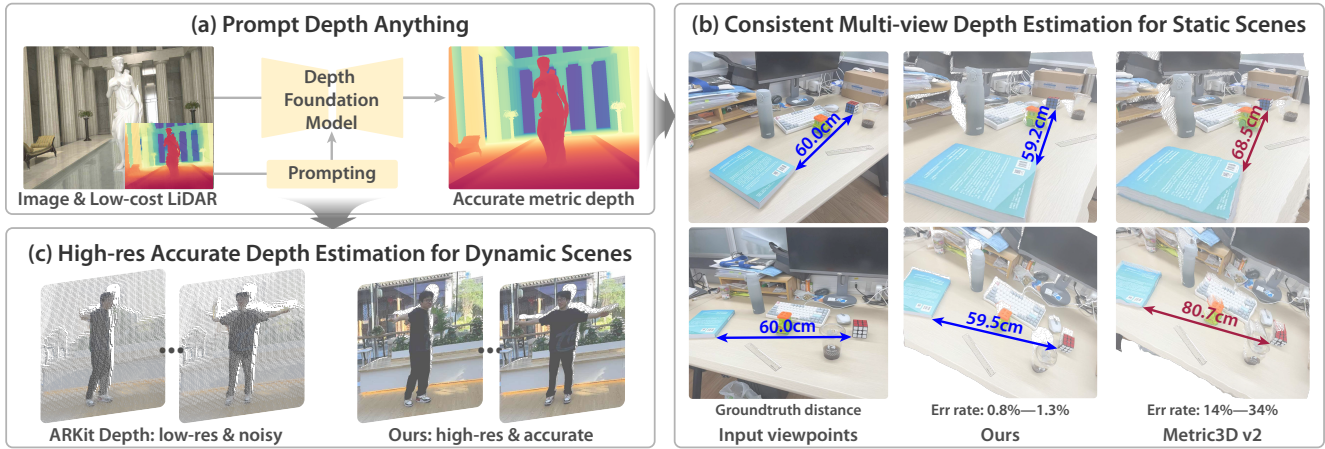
(a) Prompt Depth Anything

Depth Foundation Model

Prompting

Image & Low-cost LiDAR

Accurate metric depth

(b) Consistent Multi-view Depth Estimation for Static Scenes

60.0cm

59.2cm

68.5cm

60.0cm

59.5cm

80.7cm

Groundtruth distance

Err rate: 0.8%—1.3%

Err rate: 14%—34%

Input viewpoints

Ours

Metric3D v2

(c) High-res Accurate Depth Estimation for Dynamic Scenes

ARKit Depth: low-res & noisy

Ours: high-res & accurate